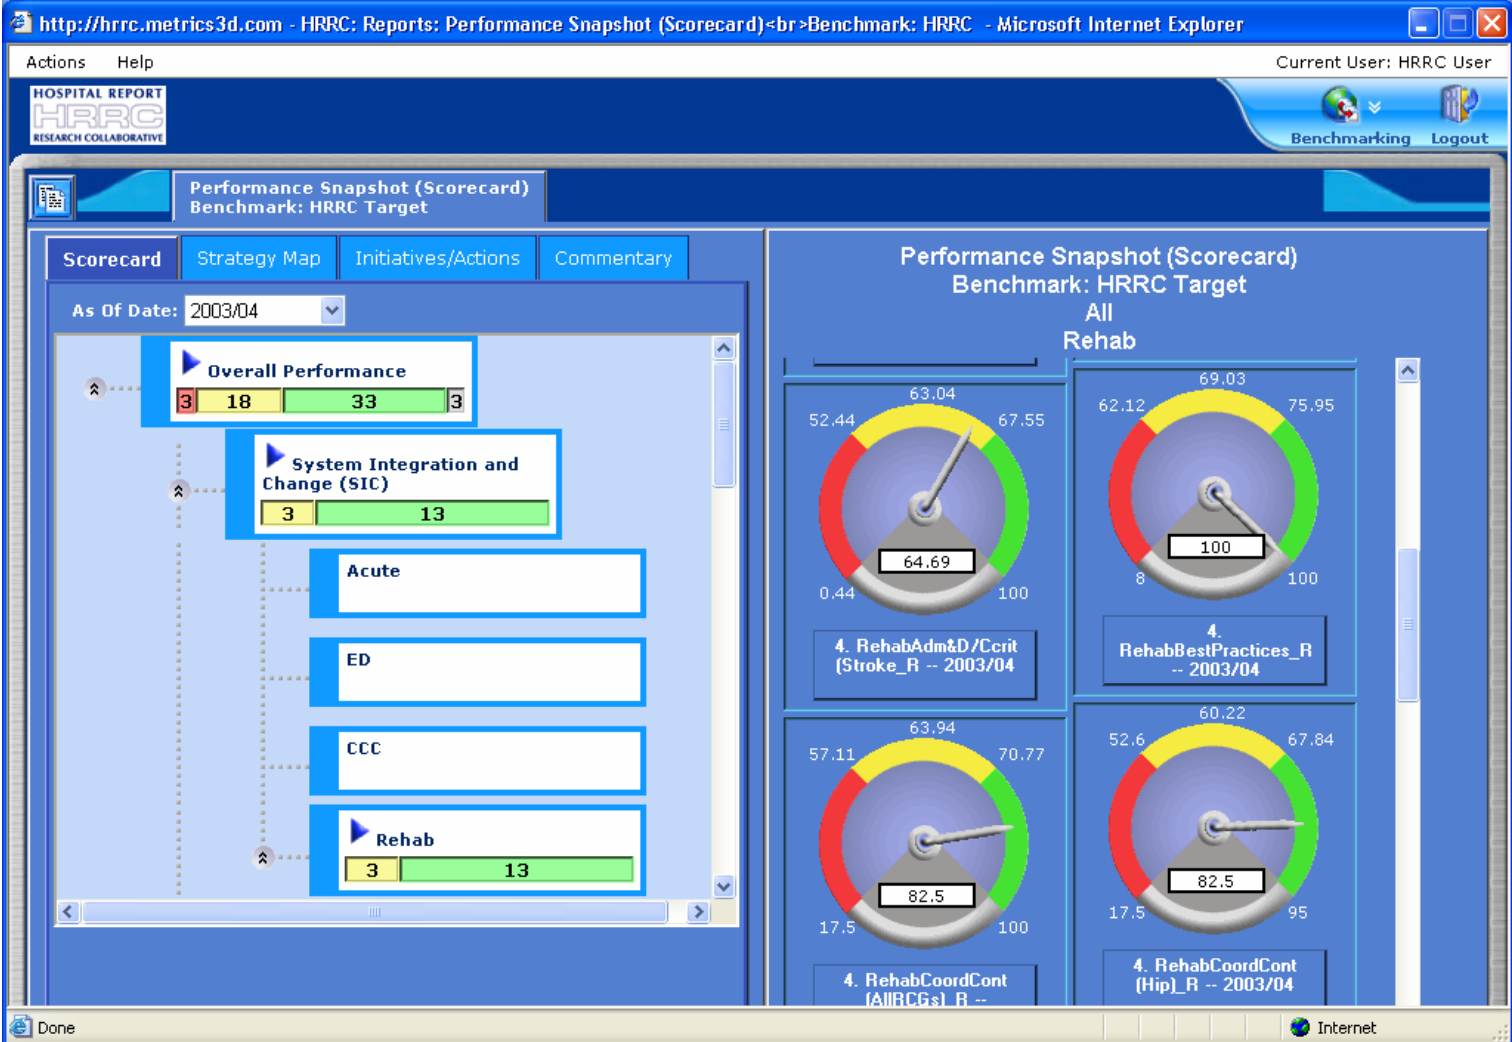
http://hrrc.metrics3d.com - HRRC: Reports: Performance Snapshot (Scorecard)<br>Benchmark: HRRC - Microsoft Internet Explorer

Actions Help

Current User: HRRC User

HOSPITAL REPORT HRRC RESEARCH COLLABORATIVE

Benchmarking Logout

Performance Snapshot (Scorecard)
Benchmark: HRRC Target

Scorecard | Strategy Map | Initiatives/Actions | Commentary

As Of Date: 2003/04

Overall Performance
3 18 33 3

System Integration and Change (SIC)
3 13

Acute

ED

CCC

Rehab
3 13

Performance Snapshot (Scorecard)
Benchmark: HRRC Target
All
Rehab

63.04
52.44 67.55
64.69
0.44 100
4. RehabAdm&D/Ccrit (Stroke_R -- 2003/04

69.03
62.12 75.95
100
8 100
4. RehabBestPractices_R -- 2003/04

63.94
57.11 70.77
82.5
17.5 100
4. RehabCoordCont (AllRCGs)_R --

60.22
52.6 67.84
82.5
17.5 95
4. RehabCoordCont (Hip)_R -- 2003/04

Done

Internet